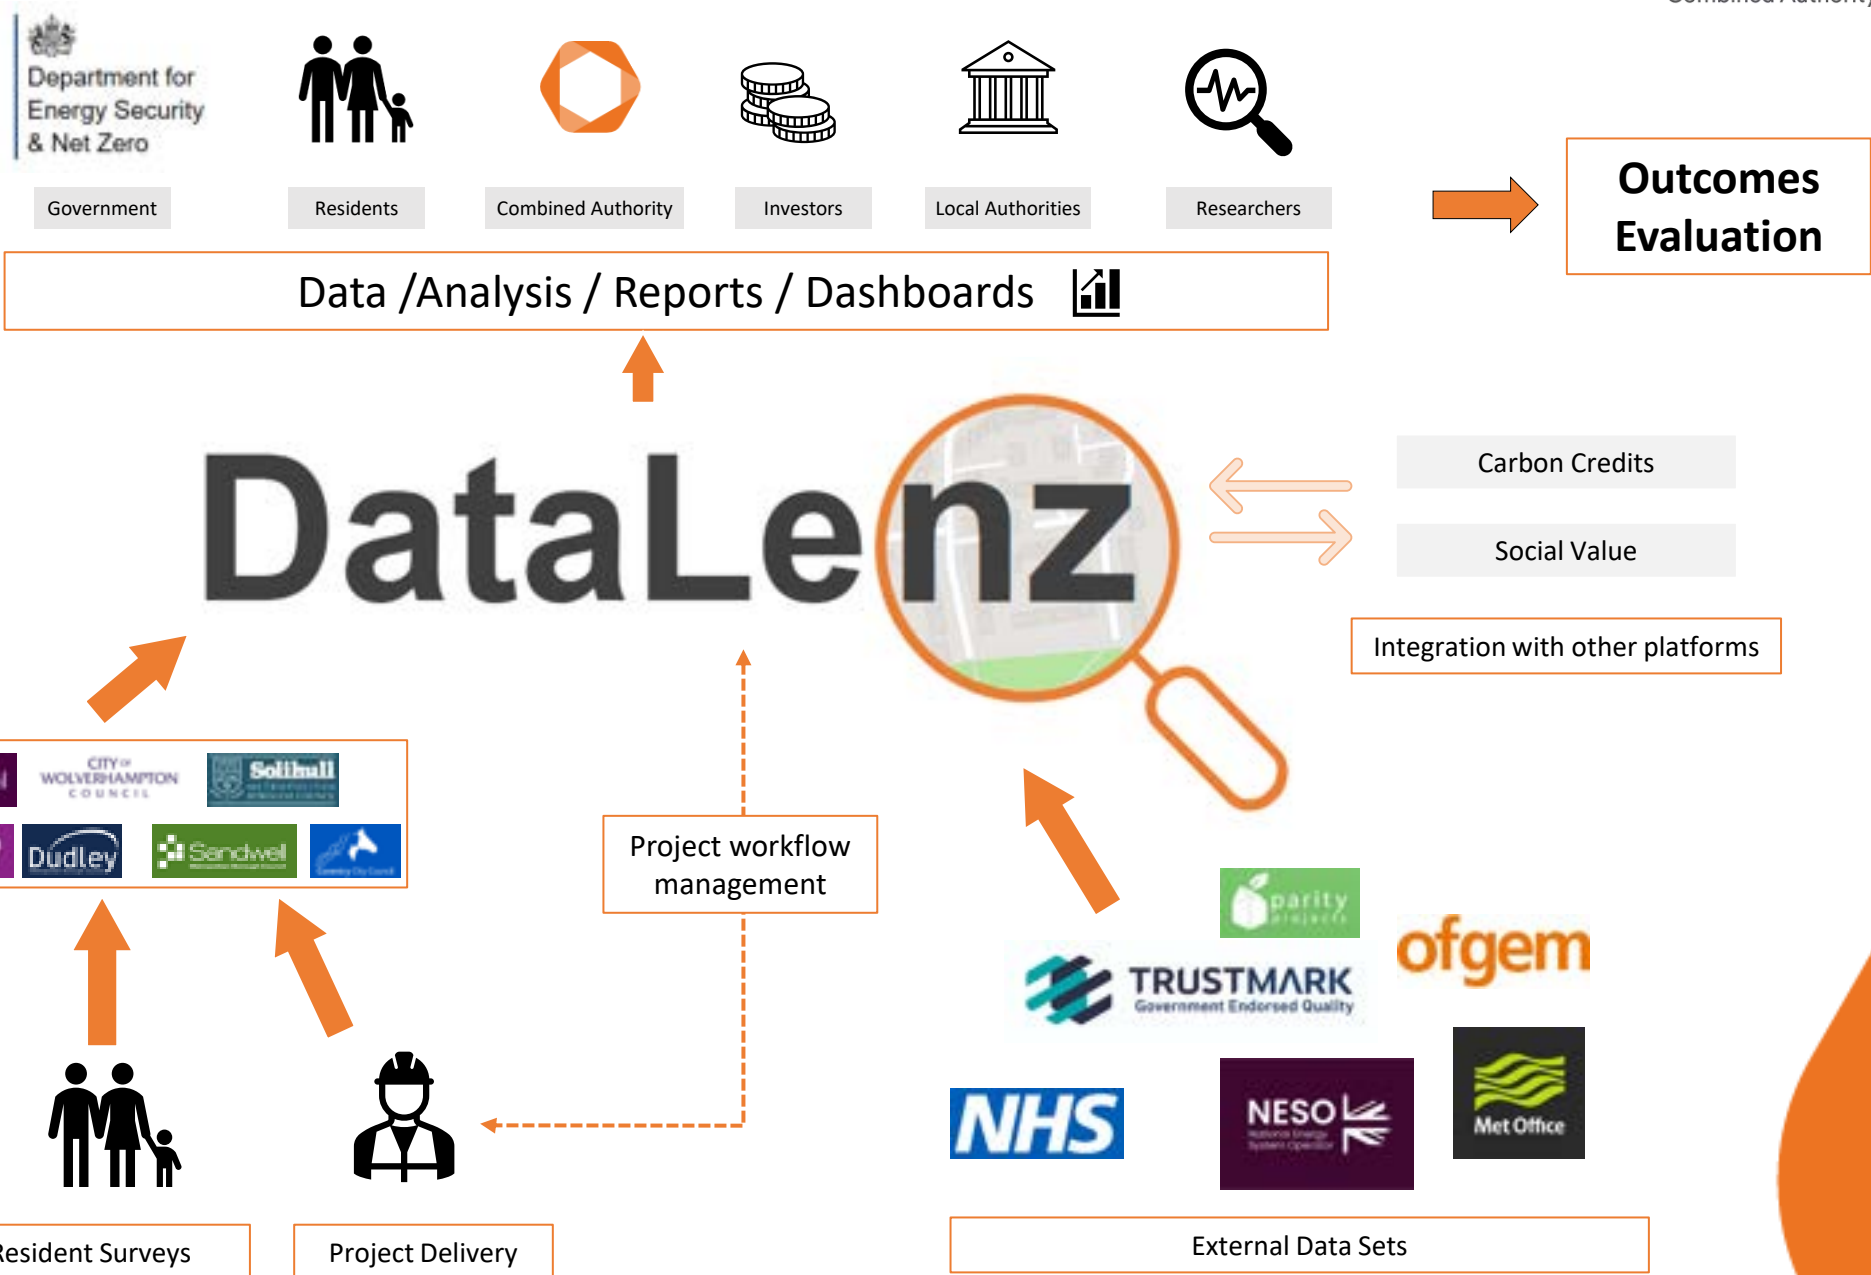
Department for Energy Security & Net Zero

Government

Residents

Combined Authority

Investors

Local Authorities

Researchers

Outcomes Evaluation

Data /Analysis / Reports / Dashboards

DataLenz

Carbon Credits

Social Value

Integration with other platforms

CITY of WOLVERHAMPTON COUNCIL

Solihull

Dudley

Sandwell

Project workflow management

parity projects

ofgem

TRUSTMARK Government Endorsed Quality

NHS

NESO

Met Office

Resident Surveys

Project Delivery

External Data Sets